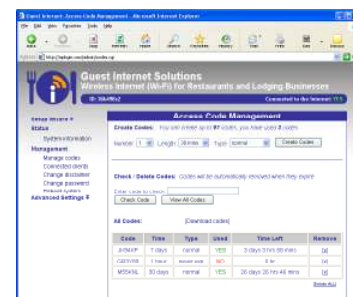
Guest Internet: Access Code Management - Microsoft Internet Explorer

File Edit View Favorites Tools Help

Back Search Favorites History Mail Print Edit

Address http://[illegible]

Guest Internet Solutions
Wireless Internet (Wi-Fi) for Restaurants and Lodging Businesses

ID: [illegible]
Connected to the Internet: YES

Setup Wizard
Status
System Information
Management
Manage codes
Connected clients
Change brochure
Change password
Reboot system
Advanced Settings

Access Code Management

Create Codes: You can create up to 97 codes, you have used 3 codes.

Number 1 Length 30 mins Type normal Create Codes

Check / Delete Codes: Codes will be automatically removed when they expire.

Enter code to check:
Check Code View All Codes

All Codes: [Download codes]

| Code | Time | Type | Used | Time Left | Remove |
|---|---|---|---|---|---|
| AV9K4P | 7 days | normal | YES | 6 days 3 hrs 58 mins | [x] |
| C3E5VR | 1 hour | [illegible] | NO | 1 hr | [x] |
| M5SKNL | 30 days | normal | YES | 26 days 20 hrs 48 mins | [x] |

Delete ALL